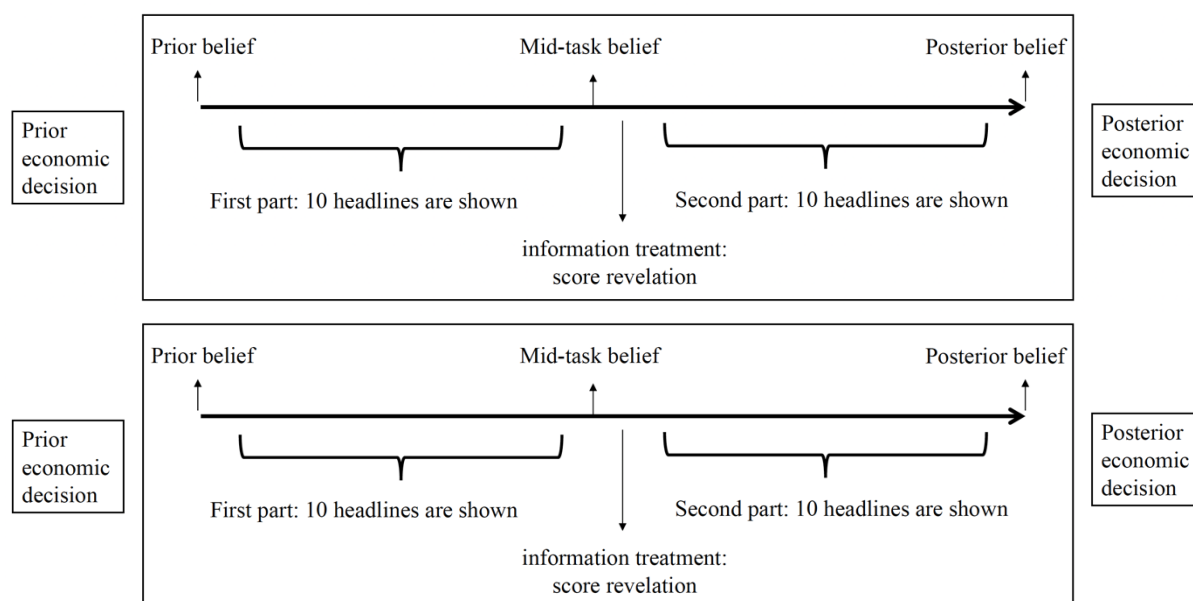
Prior economic decision

Prior belief

Mid-task belief

Posterior belief

First part: 10 headlines are shown

Second part: 10 headlines are shown

information treatment: score revelation

Posterior economic decision

Prior economic decision

Prior belief

Mid-task belief

Posterior belief

First part: 10 headlines are shown

Second part: 10 headlines are shown

information treatment: score revelation

Posterior economic decision